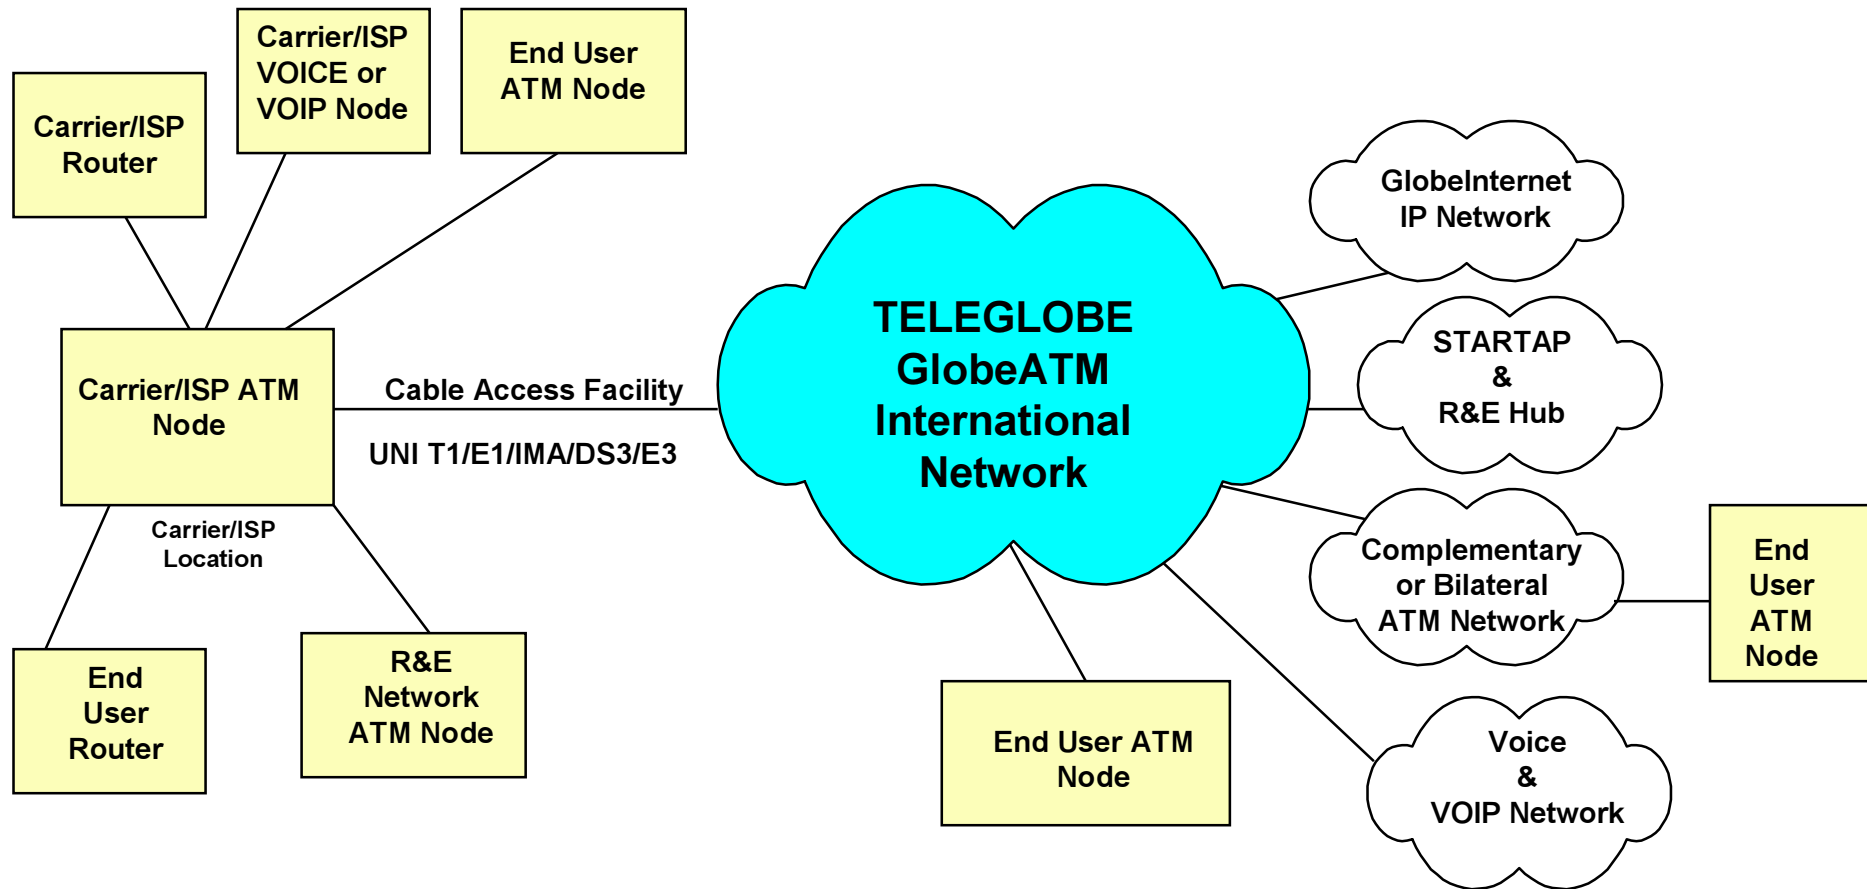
Carrier/ISP Router

Carrier/ISP VOICE or VOIP Node

End User ATM Node

Carrier/ISP ATM Node

Cable Access Facility

UNI T1/E1/IMA/DS3/E3

Carrier/ISP Location

End User Router

R&E Network ATM Node

TELEGLOBE GlobeATM International Network

GlobeInternet IP Network

STARTAP & R&E Hub

Complementary or Bilateral ATM Network

End User ATM Node

End User ATM Node

Voice & VOIP Network